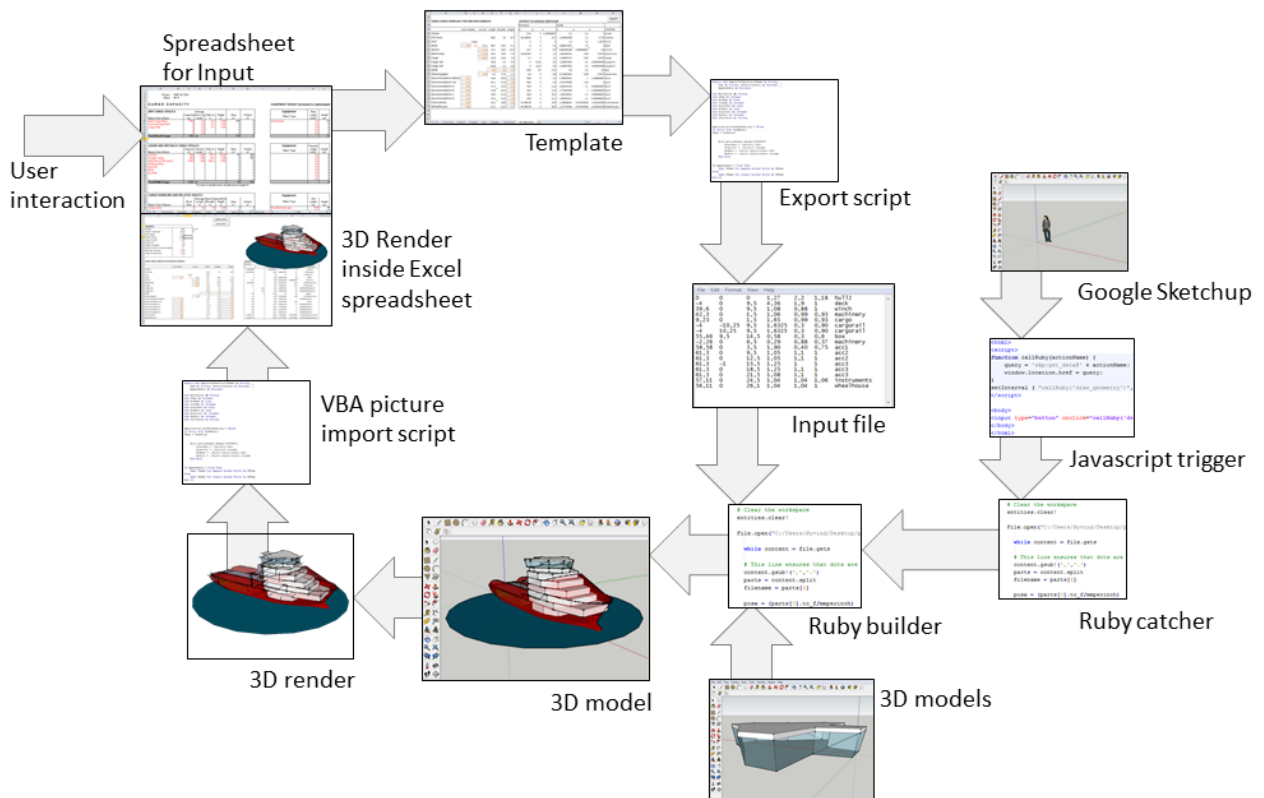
Spreadsheet for Input

User interaction

Template

Export script

3D Render inside Excel spreadsheet

Google Sketchup

File Edit Format View Help

| | | | | | | |
|---|---|---|---|---|---|---|
| 0 | 0 | 0 | 1,27 | 2,2 | 1,18 | hull2 |
| -4 | 0 | 9,5 | 4,38 | 1,9 | 1 | deck |
| 39,6 | 0 | 9,5 | 1,08 | 0,88 | 1 | winch |
| 42,3 | 0 | 1,5 | 1,06 | 0,99 | 0,93 | machinery |
| 0,23 | 0 | 1,5 | 1,65 | 0,99 | 0,93 | cargo |
| -4 | -10,25 | 9,5 | 1,6325 | 0,3 | 0,90 | cargorail |
| -4 | 10,25 | 9,5 | 1,6325 | 0,3 | 0,90 | cargorail |
| 53,68 | 0 | 9,5 | 0,58 | 1 | 0,6 | box |
| 72,26 | 0 | 0,5 | 0,29 | 0,88 | 0,37 | machinery |
| 58,58 | 0 | 1,5 | 1,90 | 0,45 | 0,75 | acc1 |
| 61,3 | 0 | 9,5 | 1,05 | 1,1 | 1 | acc2 |
| 61,3 | 0 | 12,5 | 1,05 | 1,1 | 1 | acc2 |
| 61,3 | 0 | 15,5 | 1,25 | 1 | 1 | acc3 |
| 61,3 | 0 | 18,5 | 1,25 | 1,1 | 1 | acc3 |
| 61,3 | 0 | 21,5 | 1,08 | 1,1 | 1 | acc3 |
| 57,51 | 0 | 24,5 | 1,04 | 1,04 | 1,06 | instruments |
| 58,11 | 0 | 26,1 | 1,04 | 1,04 | 1 | wheelhouse |

Input file

VBA picture import script

<html>
<script>
function callRuby(actionName) {
query = 'skp:get_data@' + actionName;
window.location.href = query;
}
setInterval ( "callRuby('draw_geometry')",
</script>
<body>
<input type="button" onclick="callRuby('dr
</body>
</html>

Javascript trigger

# Clear the workspace
entities.clear!
File.open("C:/Users/Eyvind/Desktop/
while content = file.gets
# This line ensures that dots are
content.gsub!(',','.')
parts = content.split
filename = parts[0]
pose = (parts[1].to_f/meperinch)

Ruby builder

# Clear the workspace
entities.clear!
File.open("C:/Users/Eyvind/Desktop/
while content = file.gets
# This line ensures that dots are
content.gsub!(',','.')
parts = content.split
filename = parts[0]
pose = (parts[1].to_f/meperinch)

Ruby catcher

3D render

3D model

3D models